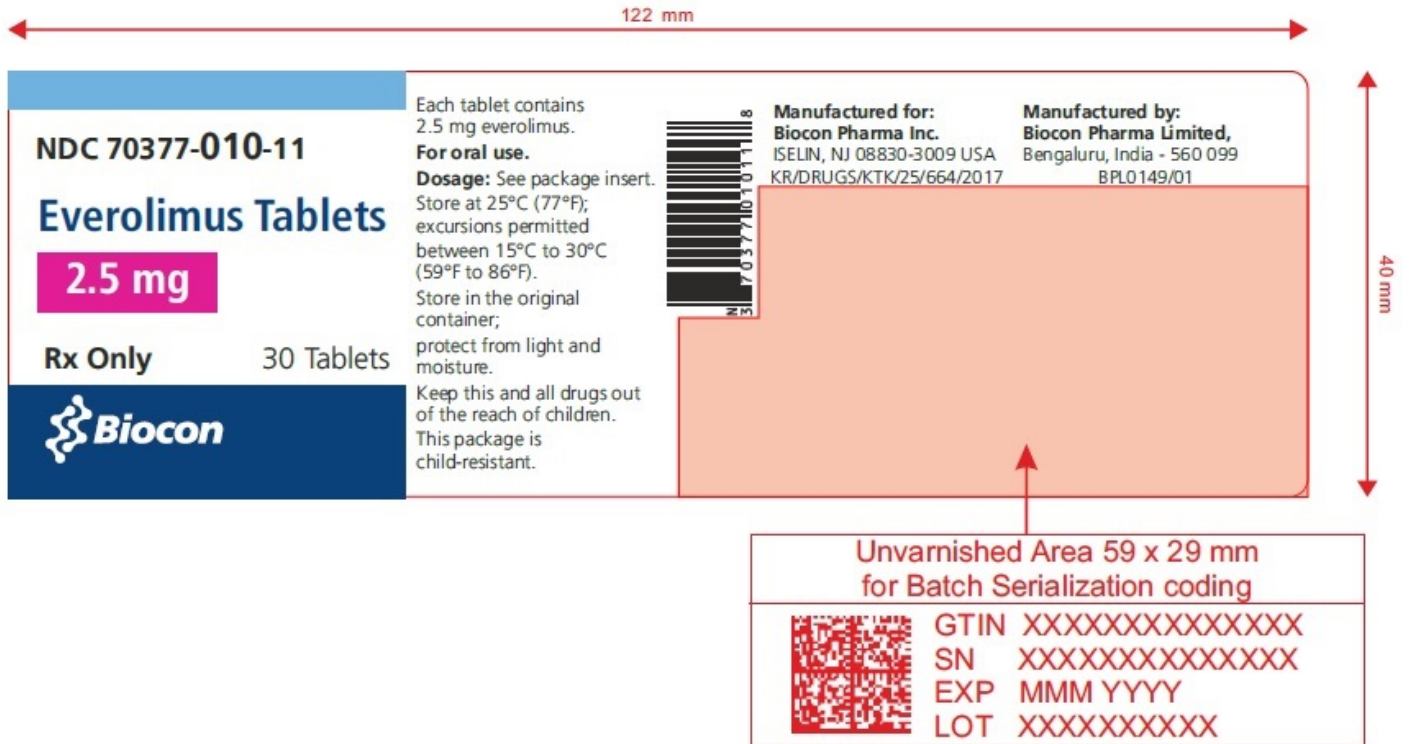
122 mm

NDC 70377-010-11

Everolimus Tablets

2.5 mg

Rx Only 30 Tablets

Biocon

Each tablet contains 2.5 mg everolimus.

For oral use.

Dosage: See package insert.

Store at 25°C (77°F); excursions permitted between 15°C to 30°C (59°F to 86°F).

Store in the original container;

protect from light and moisture.

Keep this and all drugs out of the reach of children.

This package is child-resistant.

N 3 70377 01011 8

Manufactured for:
Biocon Pharma Inc.
ISELIN, NJ 08830-3009 USA
KR/DRUGS/KTK/25/664/2017

Manufactured by:
Biocon Pharma Limited,
Bengaluru, India - 560 099
BPL0149/01

40 mm

Unvarnished Area 59 x 29 mm for Batch Serialization coding

GTIN XXXXXXXXXXXXXX
SN XXXXXXXXXXXXXX
EXP MMM YYYY
LOT XXXXXXXXXX